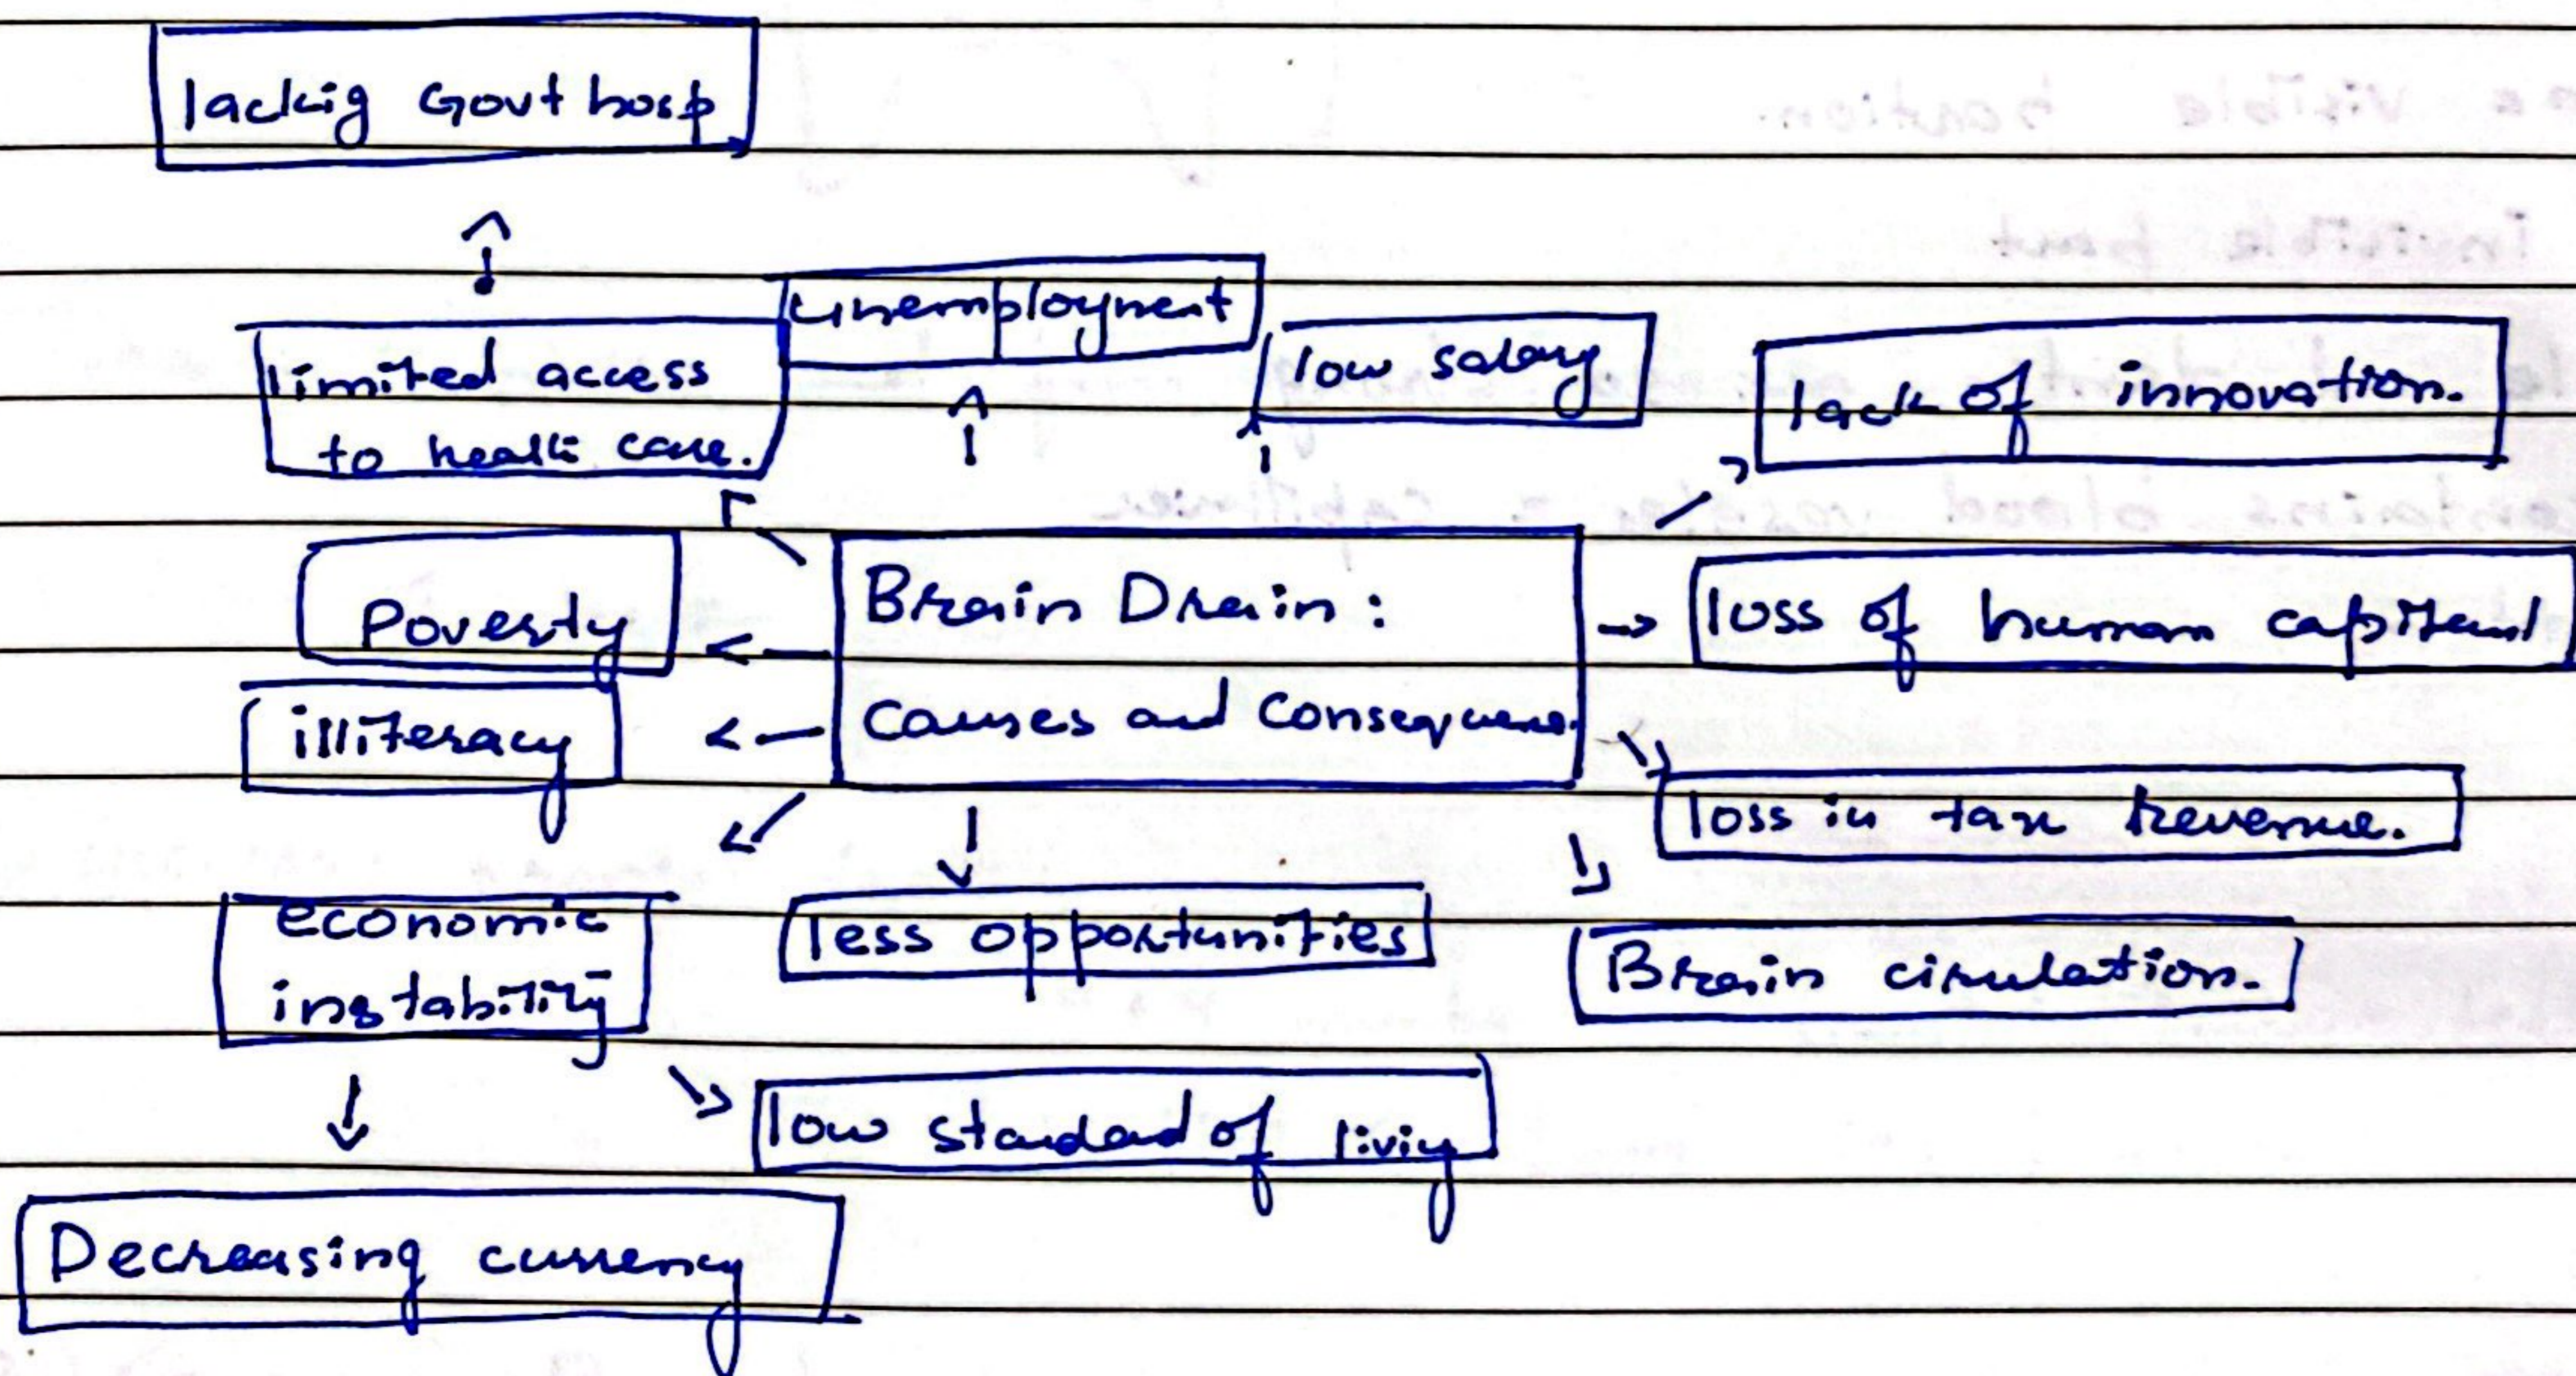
lacking Govt hosp

unemployment

limited access to health care.

low salary

lack of innovation.

Brain Drain: Causes and Consequences.

Poverty

loss of human capital

illiteracy

loss in tax revenue.

economic instability

less opportunities

Brain circulation.

low standard of living

Decreasing currency